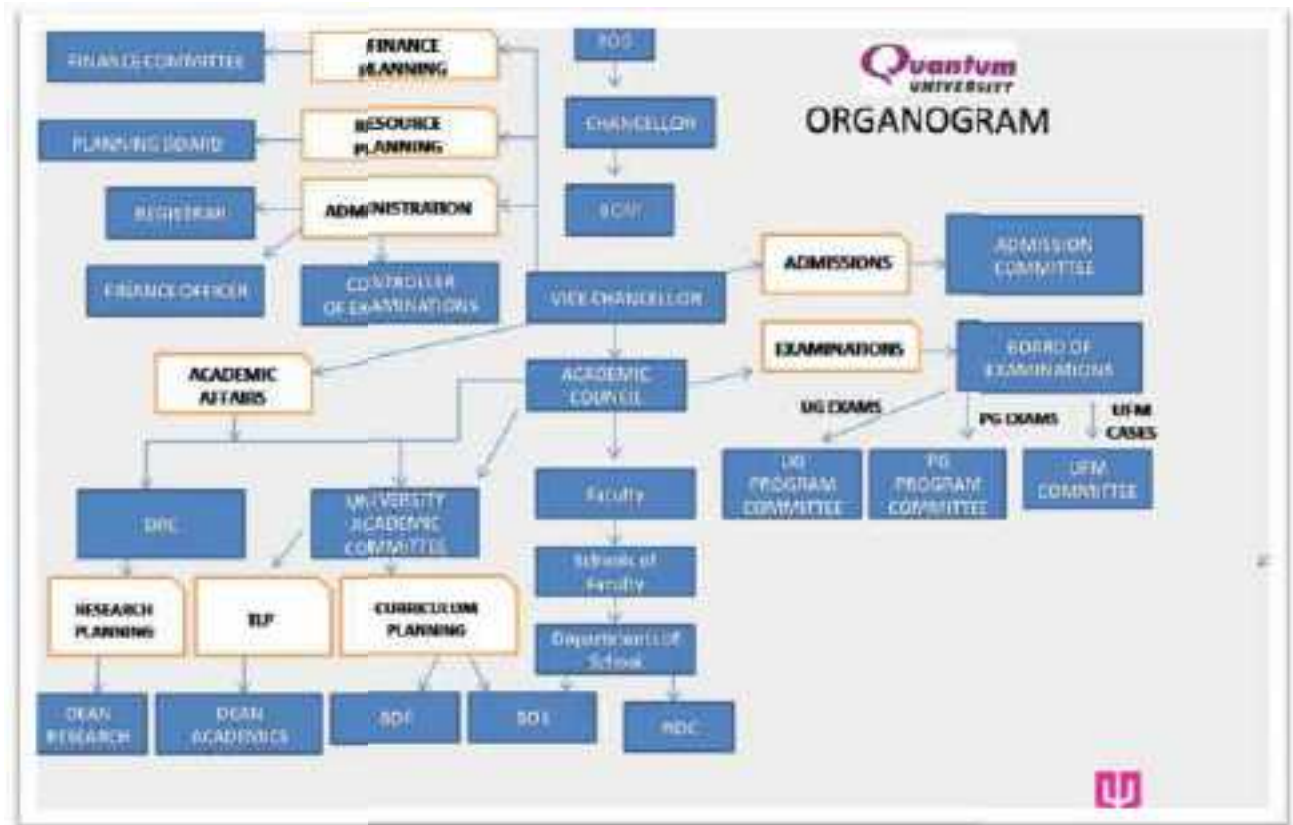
Quantum UNIVERSITY
ORGANOGRAM

FINANCE COMMITTEE
FINANCE PLANNING
BOG
PLANNING BOARD
RESOURCE PLANNING
CHANCELLOR
REGISTRAR
ADMINISTRATION
BOM
FINANCE OFFICER
CONTROLLER OF EXAMINATIONS
VICE CHANCELLOR
ADMISSIONS
ADMISSION COMMITTEE
ACADEMIC AFFAIRS
ACADEMIC COUNCIL
EXAMINATIONS
BOARD OF EXAMINATIONS
UG EXAMS
PG EXAMS
UFM CASES
UG PROGRAM COMMITTEE
PG PROGRAM COMMITTEE
UFM COMMITTEE
DRC
UNIVERSITY ACADEMIC COMMITTEE
Faculty
Schools of Faculty
RESEARCH PLANNING
TLP
CURRICULUM PLANNING
Departments of School
DEAN RESEARCH
DEAN ACADEMICS
BOF
BOS
RDC